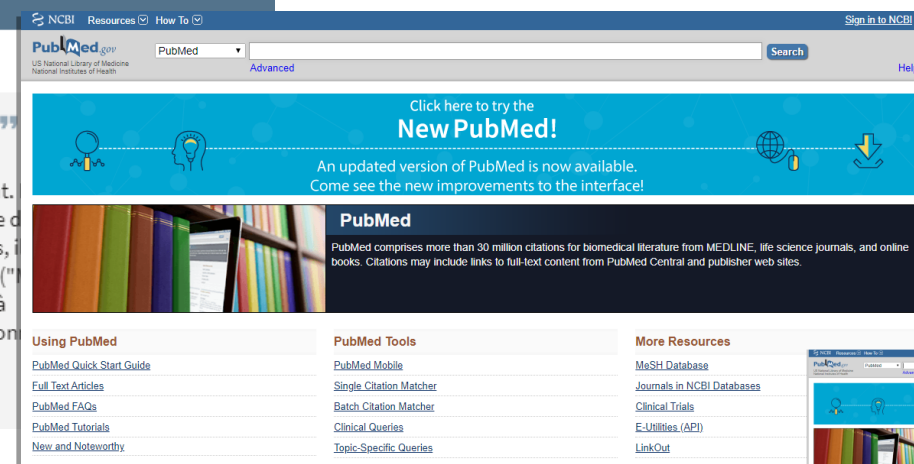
NCBI Resources How To Sign in to NCBI

PubMed.gov
US National Library of Medicine
National Institutes of Health

PubMed
Search
Advanced
Hel

Click here to try the
New PubMed!
An updated version of PubMed is now available.
Come see the new improvements to the interface!

PubMed
PubMed comprises more than 30 million citations for biomedical literature from MEDLINE, life science journals, and online books. Citations may include links to full-text content from PubMed Central and publisher web sites.

Using PubMed
PubMed Quick Start Guide
Full Text Articles
PubMed FAQs
PubMed Tutorials
New and Noteworthy

PubMed Tools
PubMed Mobile
Single Citation Matcher
Batch Citation Matcher
Clinical Queries
Topic-Specific Queries

More Resources
MeSH Database
Journals in NCBI Databases
Clinical Trials
E-Utilities (API)
LinkOut